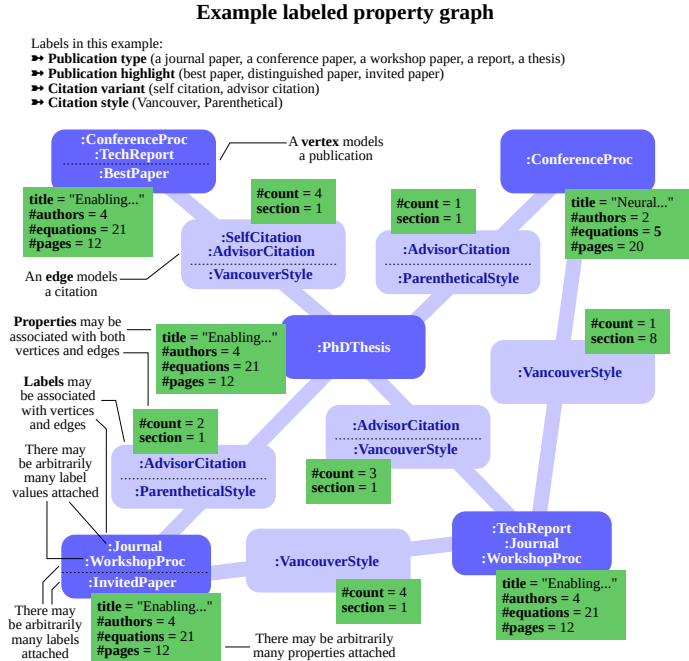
Example labeled property graph

Labels in this example:
➳ **Publication type** (a journal paper, a conference paper, a workshop paper, a report, a thesis)
➳ **Publication highlight** (best paper, distinguished paper, invited paper)
➳ **Citation variant** (self citation, advisor citation)
➳ **Citation style** (Vancouver, Parenthetical)

:ConferenceProc
:TechReport
:BestPaper

A **vertex** models a publication

title = "Enabling..."
#authors = 4
#equations = 21
#pages = 12

#count = 4
section = 1

:SelfCitation
:AdvisorCitation
:VancouverStyle

An **edge** models a citation

#count = 1
section = 1

:AdvisorCitation
:ParentheticalStyle

:ConferenceProc

title = "Neural..."
#authors = 2
#equations = 5
#pages = 20

**Properties** may be associated with both vertices and edges

title = "Enabling..."
#authors = 4
#equations = 21
#pages = 12

:PhDThesis

#count = 1
section = 8

:VancouverStyle

**Labels** may be associated with vertices and edges

#count = 2
section = 1

:AdvisorCitation
:ParentheticalStyle

There may be arbitrarily many label values attached

:AdvisorCitation
:VancouverStyle

#count = 3
section = 1

:TechReport
:Journal
:WorkshopProc

title = "Enabling..."
#authors = 4
#equations = 21
#pages = 12

:Journal
:WorkshopProc
:InvitedPaper

:VancouverStyle

#count = 4
section = 1

There may be arbitrarily many labels attached

title = "Enabling..."
#authors = 4
#equations = 21
#pages = 12

There may be arbitrarily many properties attached